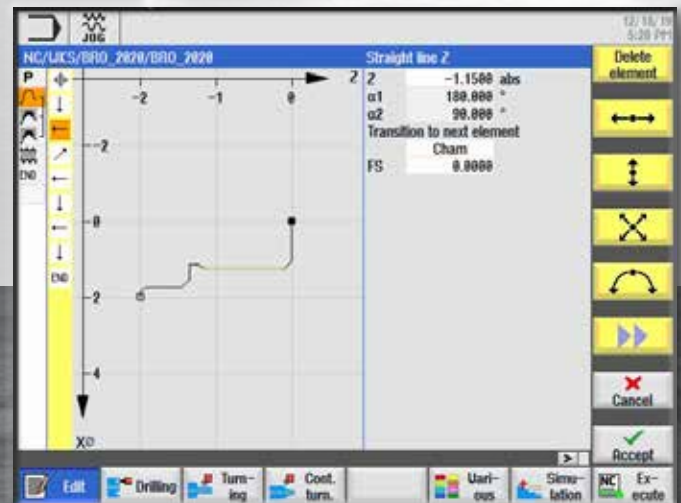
JOG

12/18/19
5:28 PM

NC/WCS/BRO_2020/BRO_2020

Straight line Z

Z −1.1500 abs
α1 180.000 °
α2 90.000 °
Transition to next element
Cham
FS 0.0000

Delete element

P

END

Z

-2 -1 0

-2

0

2

4

X⊘

Cancel

Accept

Edit
Drilling
Turning
Cont. turn.
Various
Simulation
Execute